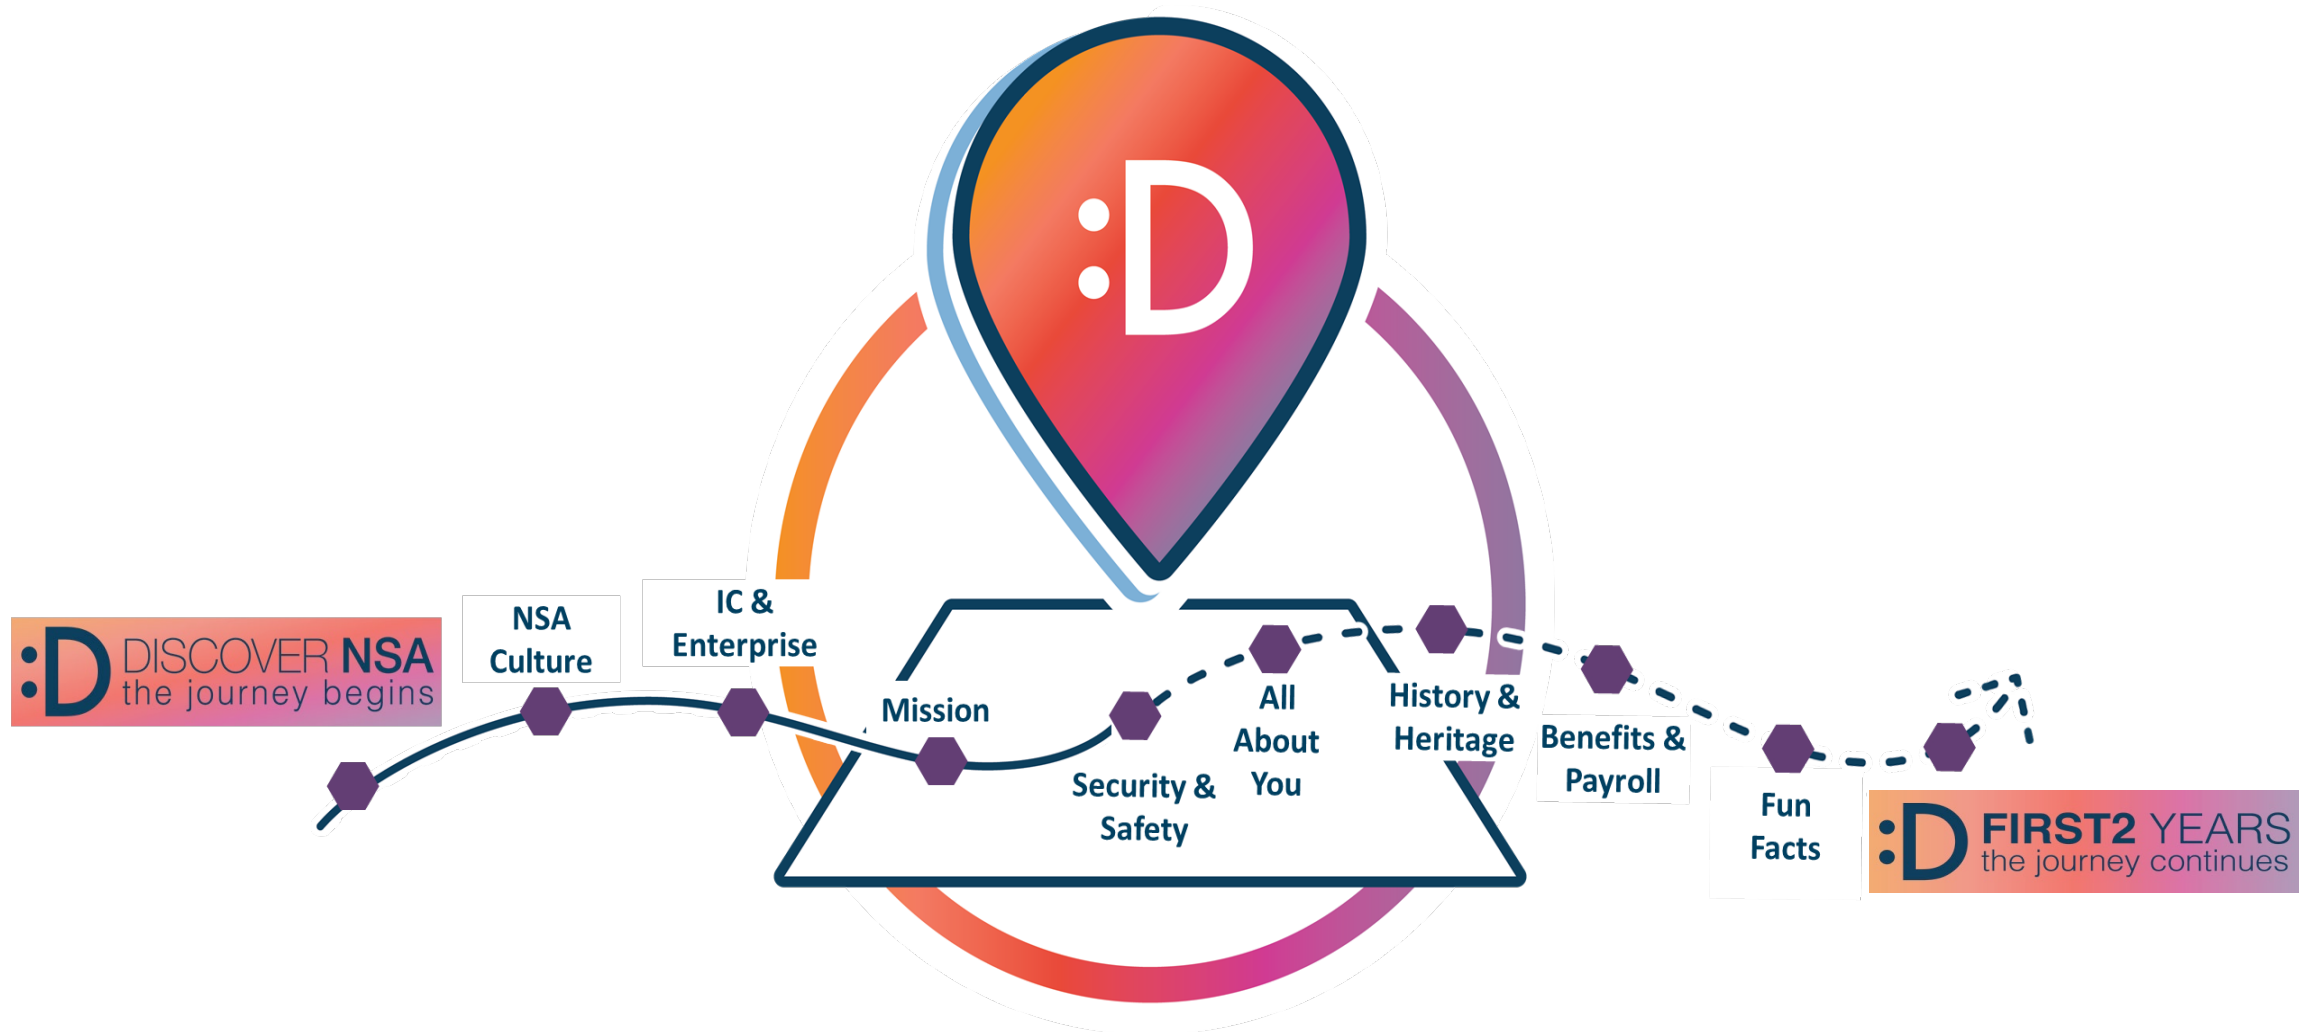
:D

:D DISCOVER NSA
the journey begins

NSA Culture

IC & Enterprise

Mission

Security & Safety

All About You

History & Heritage

Benefits & Payroll

Fun Facts

:D FIRST2 YEARS
the journey continues